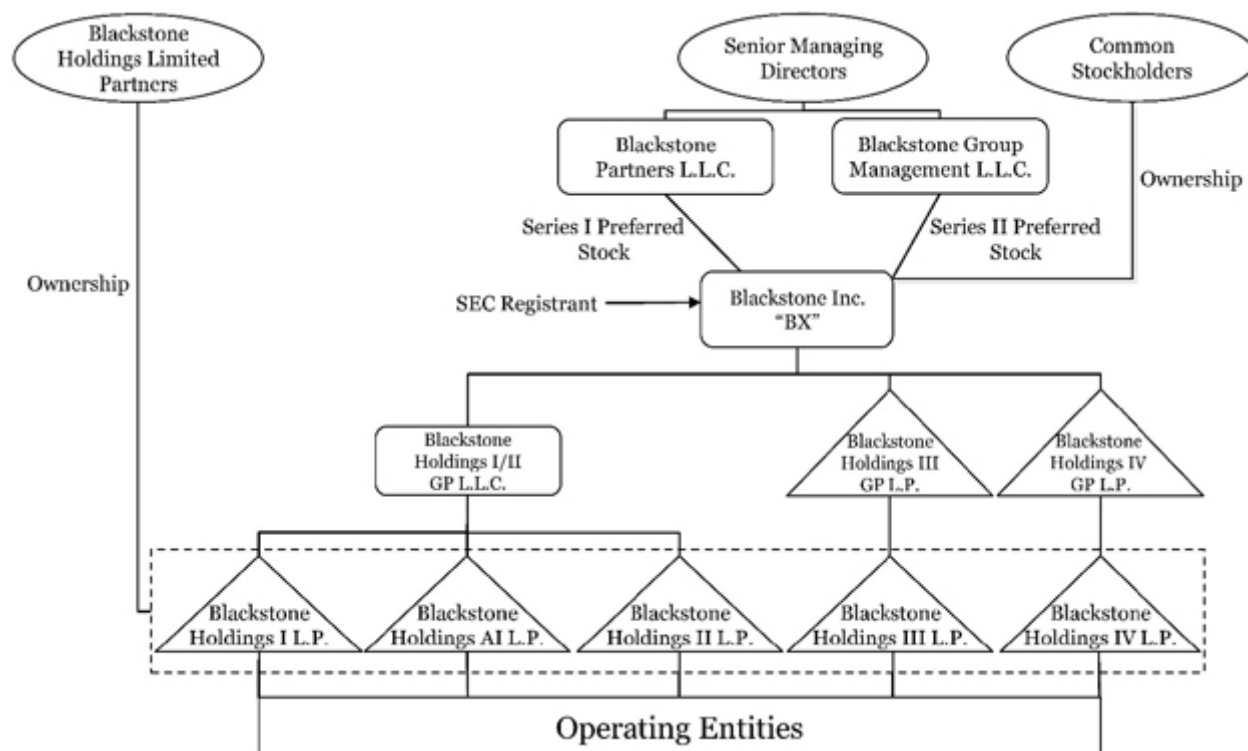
Blackstone Holdings Limited Partners

Senior Managing Directors

Common Stockholders

Blackstone Partners L.L.C.

Blackstone Group Management L.L.C.

Ownership

Series I Preferred Stock

Series II Preferred Stock

Ownership

SEC Registrant

Blackstone Inc. "BX"

Blackstone Holdings I/II GP L.L.C.

Blackstone Holdings III GP L.P.

Blackstone Holdings IV GP L.P.

Blackstone Holdings I L.P.

Blackstone Holdings AI L.P.

Blackstone Holdings II L.P.

Blackstone Holdings III L.P.

Blackstone Holdings IV L.P.

Operating Entities